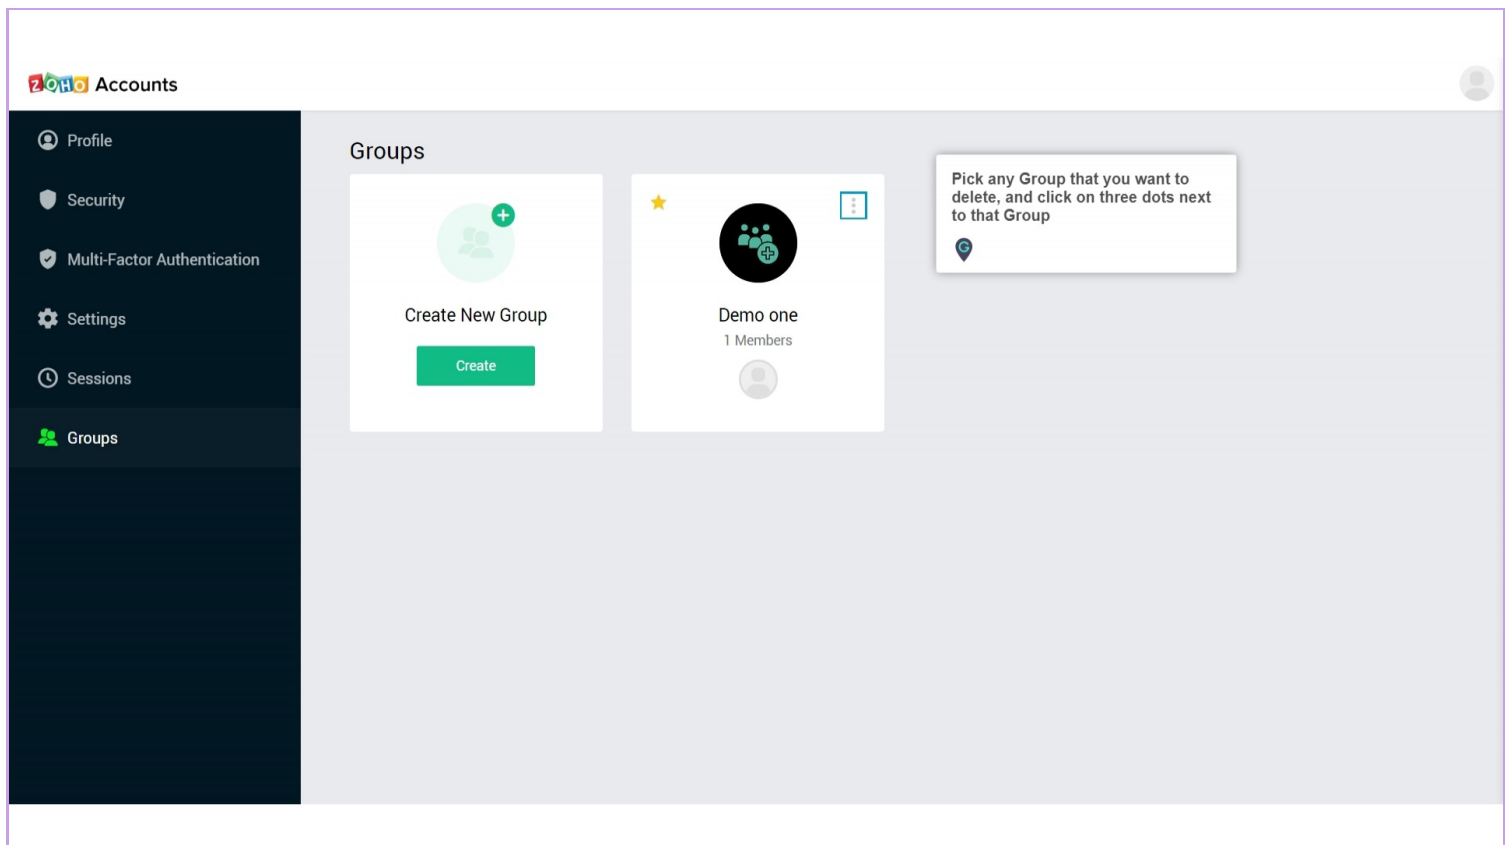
ZOHO Accounts

Profile
Security
Multi-Factor Authentication
Settings
Sessions
Groups

Groups

Create New Group
Create

Demo one
1 Members

Pick any Group that you want to delete, and click on three dots next to that Group